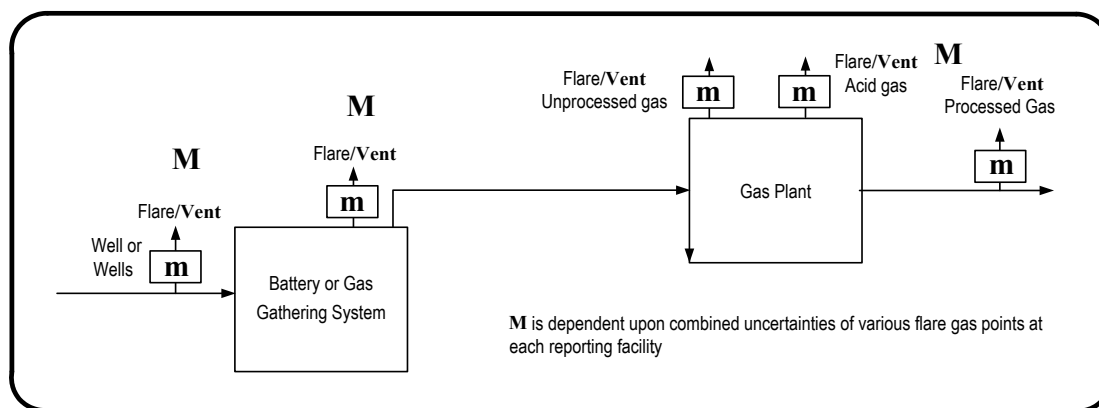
M

Flare/Vent

Well or Wells

m

M

Flare/Vent

m

Battery or Gas Gathering System

Flare/Vent Unprocessed gas

m

m

Flare/Vent Acid gas

M

Flare/Vent Processed Gas

m

Gas Plant

M is dependent upon combined uncertainties of various flare gas points at each reporting facility